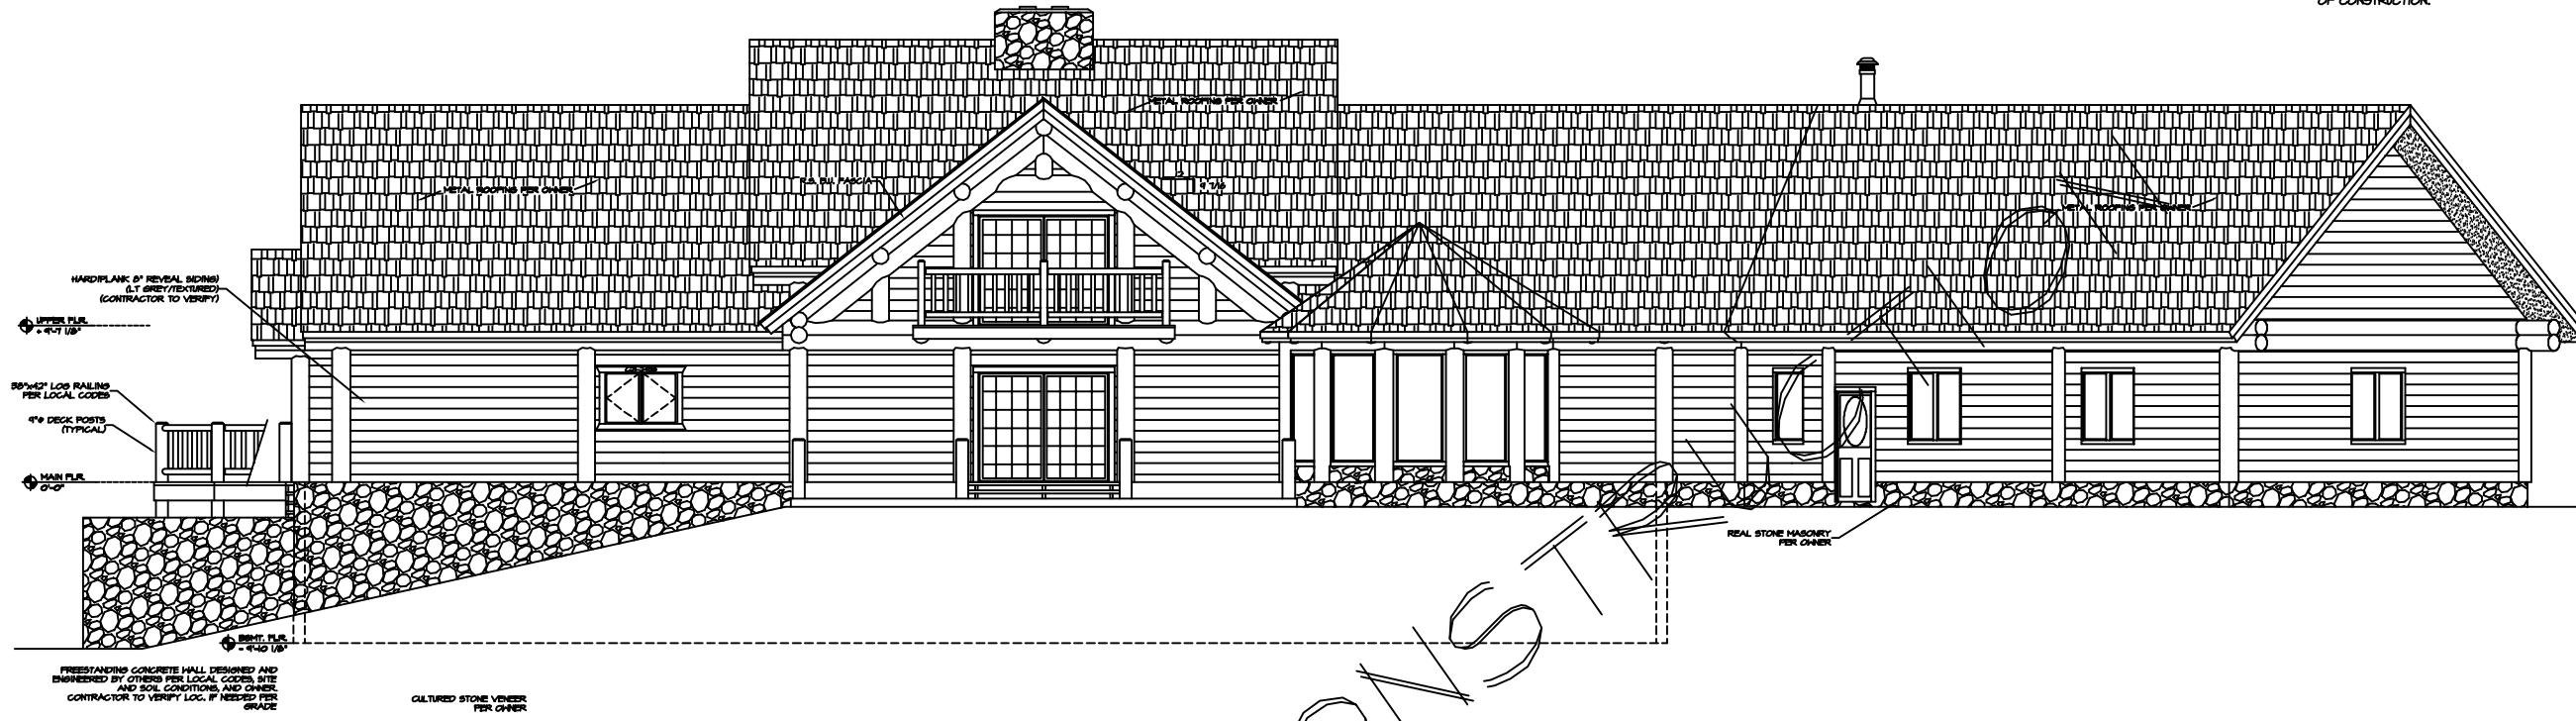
OF CONSTRUCTION.

METAL ROOFING PER OWNER

METAL ROOFING PER OWNER

R.S. 2x6 FASCIA

4 7/8

METAL ROOFING PER OWNER

HARDIPLANK 8" REVEAL SIDING (LT GREY/TEXTURED) (CONTRACTOR TO VERIFY)

UPPER FLR. + 9'-7 1/8"

36"x42" LOG RAILING PER LOCAL CODES

9"ø DECK POSTS (TYPICAL)

MAIN FLR. 0'-0"

REAL STONE MASONRY PER OWNER

BSMT. FLR. - 9'-10 1/8"

FREESTANDING CONCRETE WALL DESIGNED AND ENGINEERED BY OTHERS PER LOCAL CODES, SITE AND SOIL CONDITIONS, AND OWNER. CONTRACTOR TO VERIFY LOC. IF NEEDED PER GRADE

CULTURED STONE VENEER PER OWNER

ONSTR